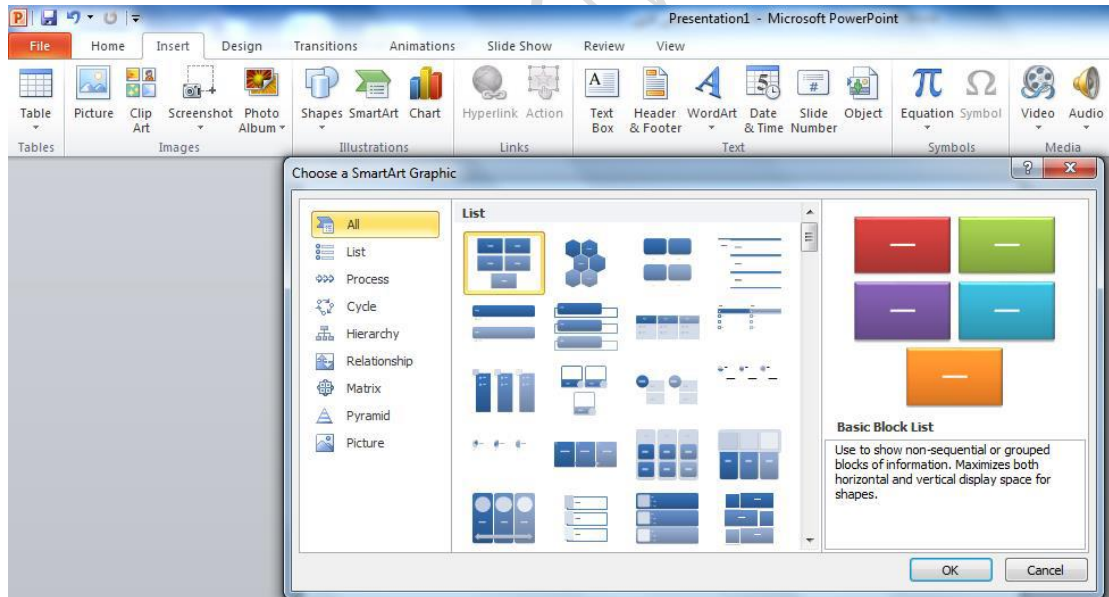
Presentation1 - Microsoft PowerPoint

File Home Insert Design Transitions Animations Slide Show Review View

Table
Tables

Picture Clip Art Screenshot Photo Album
Images

Shapes SmartArt Chart
Illustrations

Hyperlink Action
Links

Text Box Header & Footer WordArt Date & Time Slide Number Object
Text

Equation Symbol
Symbols

Video Audio
Media

Choose a SmartArt Graphic

All
List
Process
Cycle
Hierarchy
Relationship
Matrix
Pyramid
Picture

List

Basic Block List

Use to show non-sequential or grouped blocks of information. Maximizes both horizontal and vertical display space for shapes.

OK Cancel